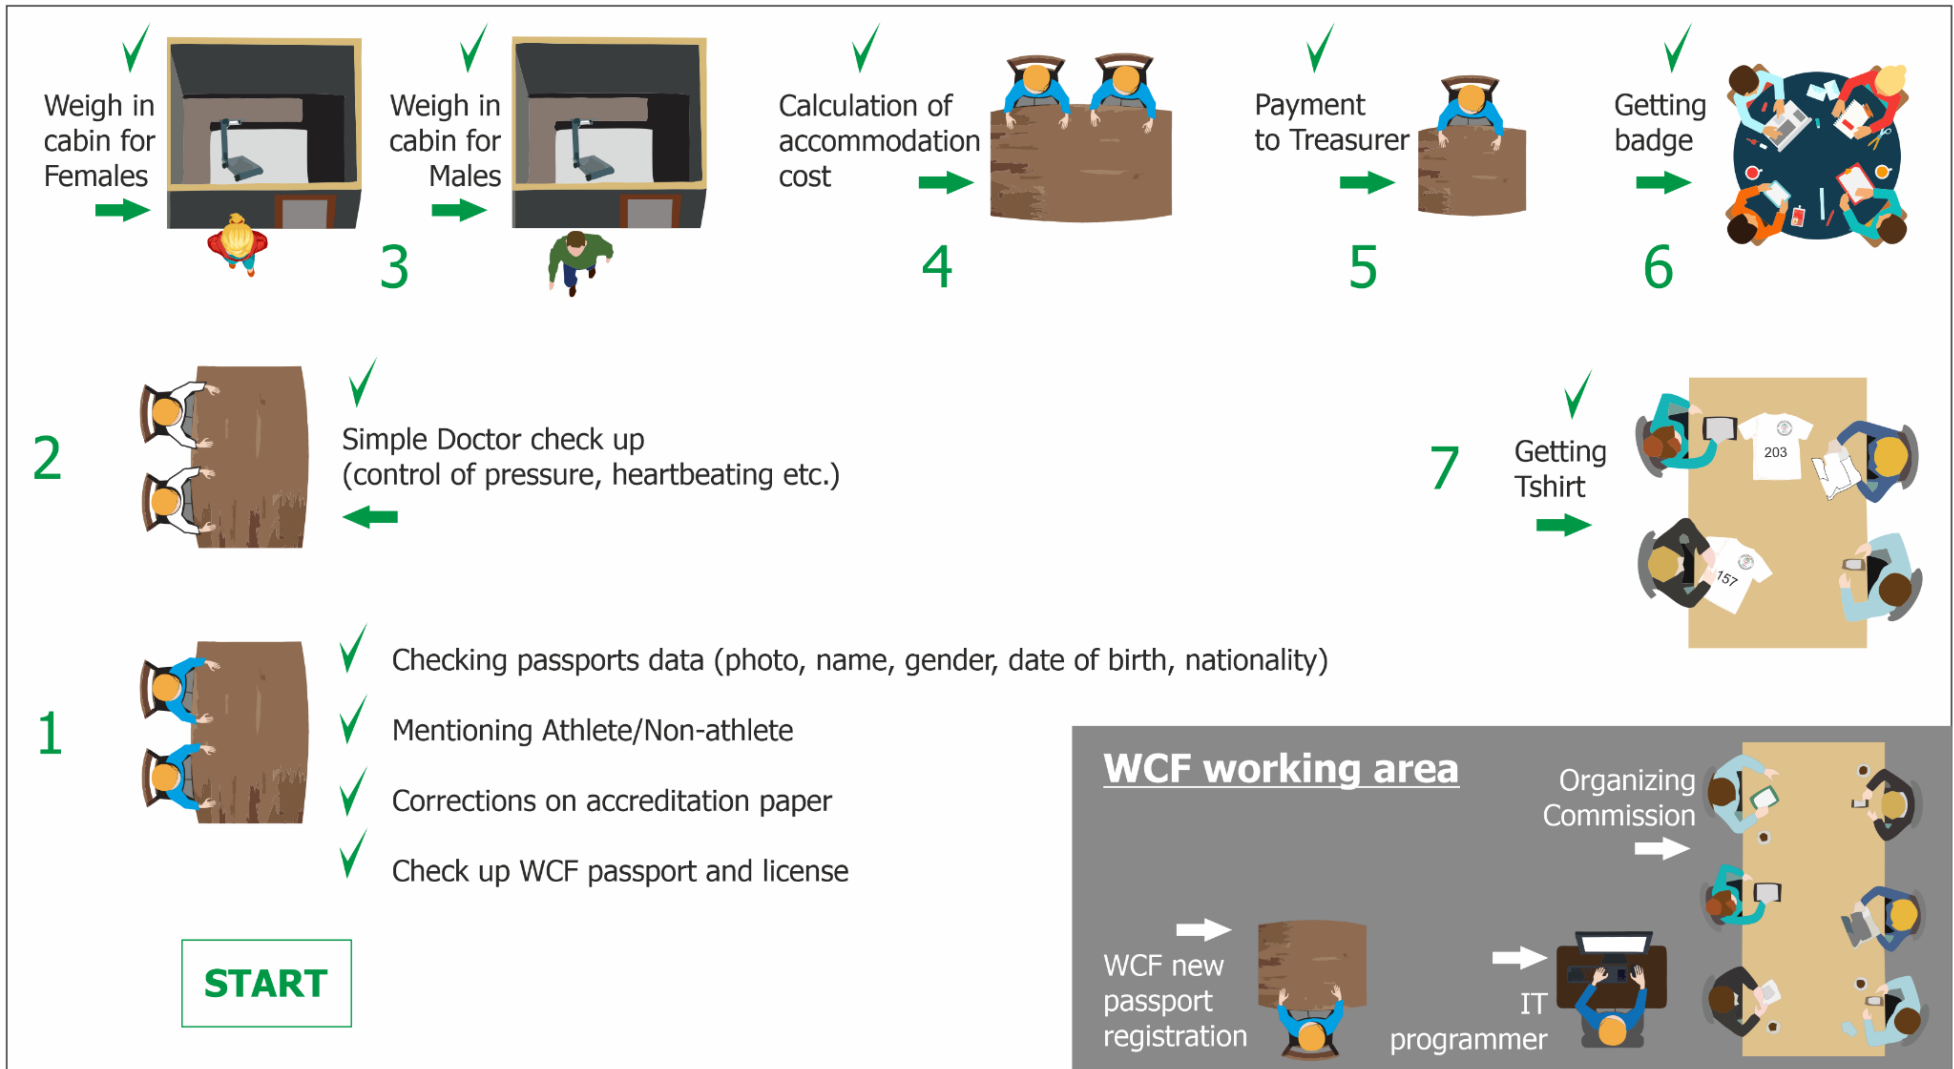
Weigh in cabin for Females

Weigh in cabin for Males

3

Calculation of accommodation cost

4

Payment to Treasurer

5

Getting badge

6

2

Simple Doctor check up (control of pressure, heartbeating etc.)

7

Getting Tshirt

203

157

1

Checking passports data (photo, name, gender, date of birth, nationality)

Mentioning Athlete/Non-athlete

Corrections on accreditation paper

Check up WCF passport and license

START

WCF working area

Organizing Commission

WCF new passport registration

IT programmer